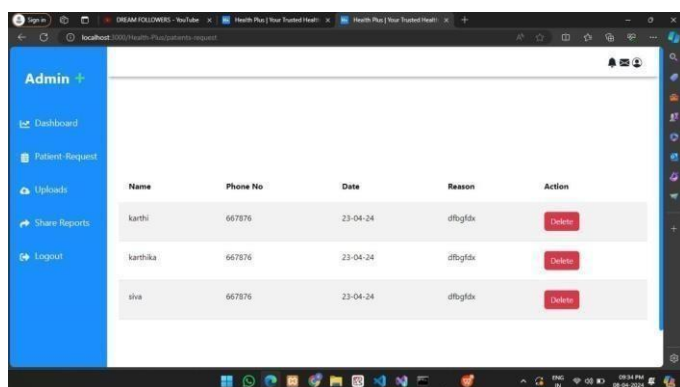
Sign in

DREAM FOLLOWERS - YouTube

Health Plus | Your Trusted Healt

Health Plus | Your Trusted Healt

localhost:3000/Health-Plus/patients-request

Admin +

Dashboard

Patient-Request

Uploads

Share Reports

Logout

| Name | Phone No | Date | Reason | Action |
|---|---|---|---|---|
| karthi | 667876 | 23-04-24 | dfbgfdx | Delete |
| karthika | 667876 | 23-04-24 | dfbgfdx | Delete |
| siva | 667876 | 23-04-24 | dfbgfdx | Delete |

ENG IN

09:34 PM 08-04-2024